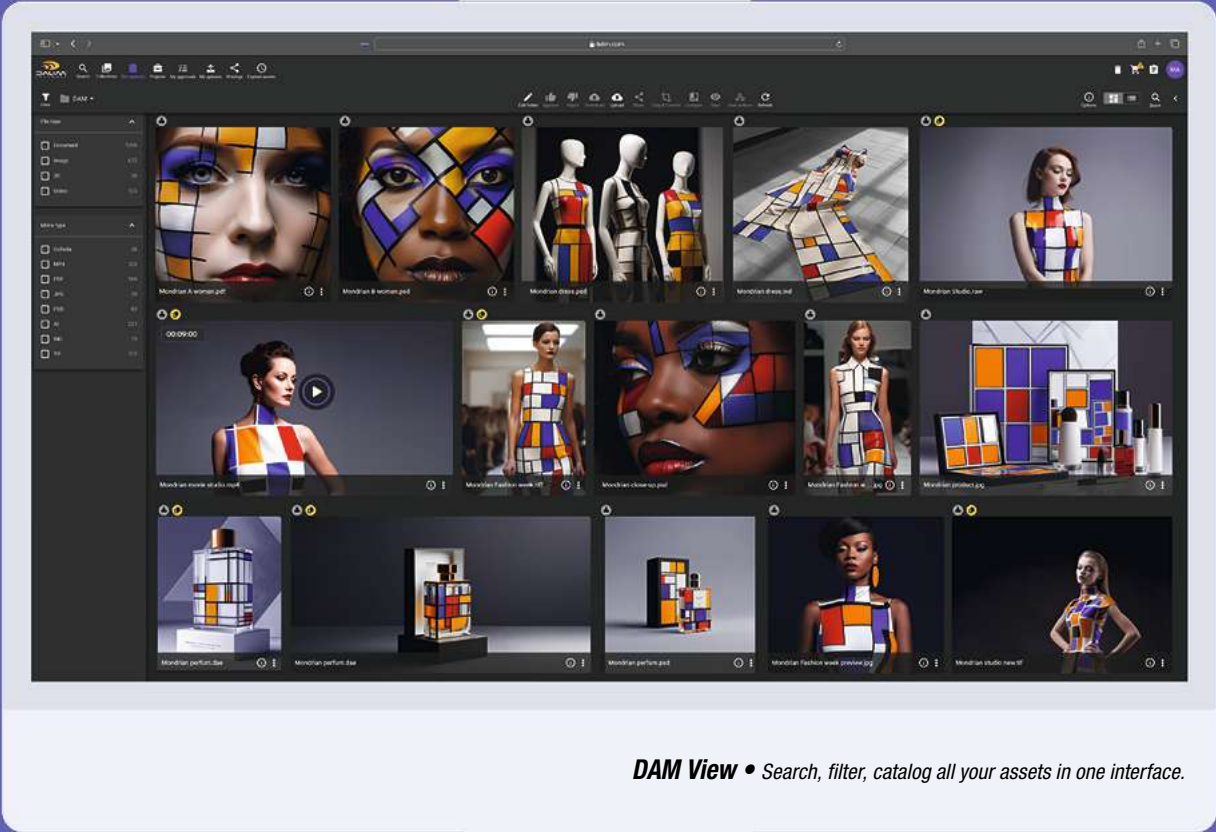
DAM ▾

File type

Document

Image

3D

Video

Mime type

00:09:00

Mondrian A woman.pdf

Mondrian B woman.psd

Mondrian dress.psd

Mondrian dress.psd

Mondrian Studio.raw

Mondrian movie studio.mp4

Mondrian Fashion week.tiff

Mondrian close-up.psd

Mondrian Fashion w...jpg

Mondrian product.jpg

Mondrian perfum.dae

Mondrian perfum.dae

Mondrian perfum.psd

Mondrian Fashion week preview.jpg

Mondrian studio new.tif

DAM View • Search, filter, catalog all your assets in one interface.